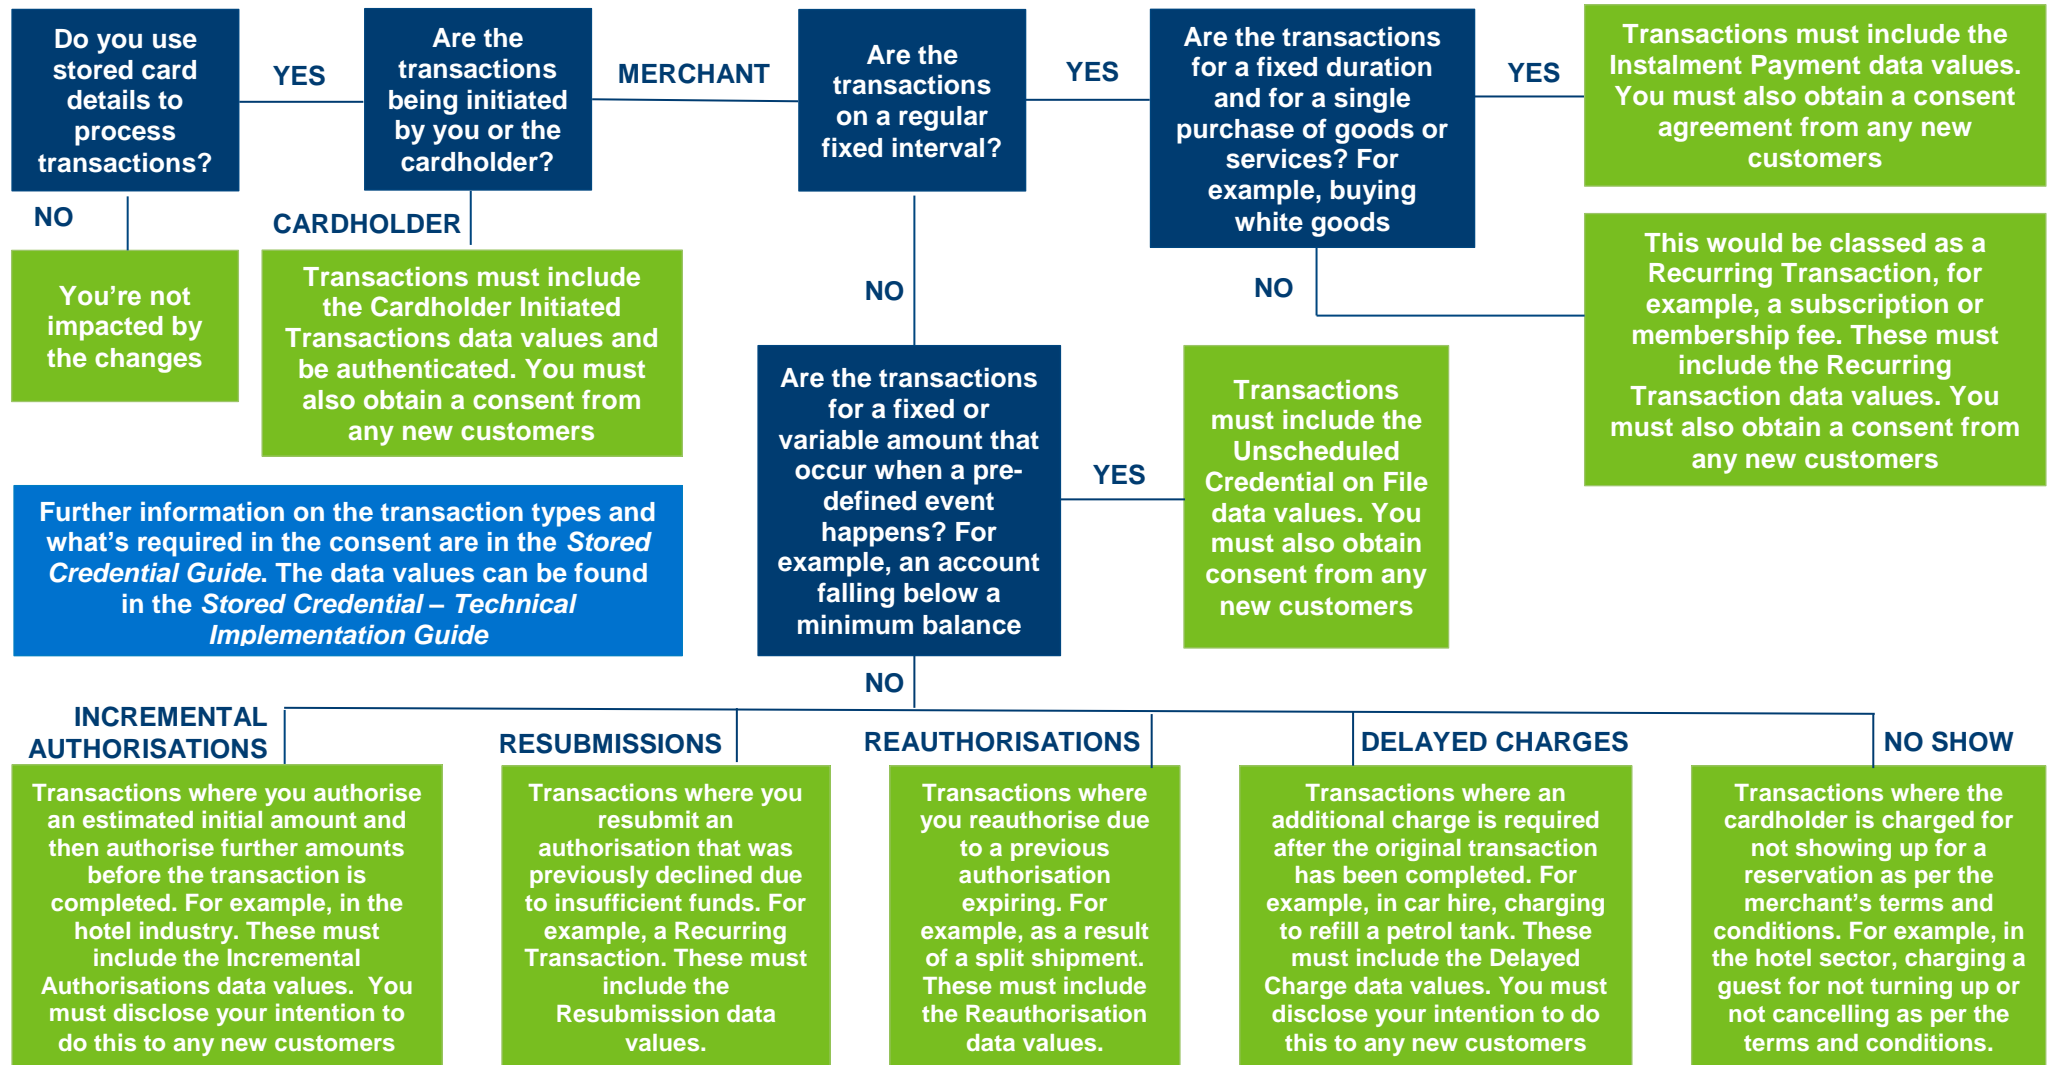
Do you use stored card details to process transactions?

YES

Are the transactions being initiated by you or the cardholder?

MERCHANT

Are the transactions on a regular fixed interval?

YES

Are the transactions for a fixed duration and for a single purchase of goods or services? For example, buying white goods

YES

Transactions must include the Instalment Payment data values. You must also obtain a consent agreement from any new customers

NO

You're not impacted by the changes

CARDHOLDER

Transactions must include the Cardholder Initiated Transactions data values and be authenticated. You must also obtain a consent from any new customers

NO

NO

This would be classed as a Recurring Transaction, for example, a subscription or membership fee. These must include the Recurring Transaction data values. You must also obtain a consent from any new customers

Further information on the transaction types and what's required in the consent are in the *Stored Credential Guide*. The data values can be found in the *Stored Credential – Technical Implementation Guide*

Are the transactions for a fixed or variable amount that occur when a pre-defined event happens? For example, an account falling below a minimum balance

YES

Transactions must include the Unscheduled Credential on File data values. You must also obtain consent from any new customers

NO

INCREMENTAL AUTHORISATIONS

Transactions where you authorise an estimated initial amount and then authorise further amounts before the transaction is completed. For example, in the hotel industry. These must include the Incremental Authorisations data values. You must disclose your intention to do this to any new customers

RESUBMISSIONS

Transactions where you resubmit an authorisation that was previously declined due to insufficient funds. For example, a Recurring Transaction. These must include the Resubmission data values.

REAUTHORISATIONS

Transactions where you reauthorise due to a previous authorisation expiring. For example, as a result of a split shipment. These must include the Reauthorisation data values.

DELAYED CHARGES

Transactions where an additional charge is required after the original transaction has been completed. For example, in car hire, charging to refill a petrol tank. These must include the Delayed Charge data values. You must disclose your intention to do this to any new customers

NO SHOW

Transactions where the cardholder is charged for not showing up for a reservation as per the merchant's terms and conditions. For example, in the hotel sector, charging a guest for not turning up or not cancelling as per the terms and conditions.